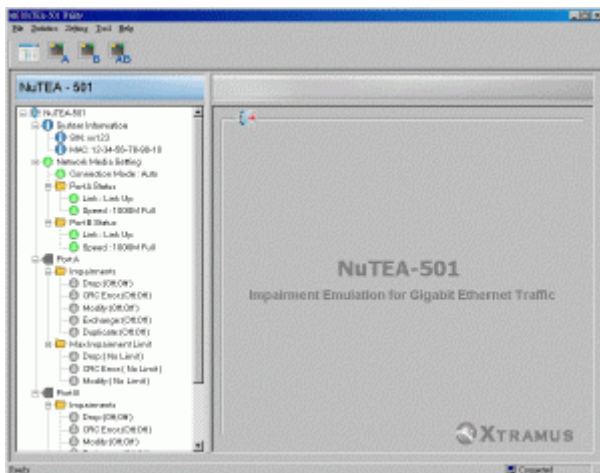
NuTEA-501 Probe
File Database Debug Tool Help

NuTEA - 501

NuTEA-501
System Information
S/N: sn123
MAC: 12-34-56-78-90-10
Network Media Setting
Connection Mode : Auto
Port A Status
Link : Link Up
Speed : 1000M Full
Port B Status
Link : Link Up
Speed : 1000M Full
Port A
Impairments
Drop (Off,Off)
CRC Error (Off,Off)
Modify (Off,Off)
Exchange (Off,Off)
Duplicate (Off,Off)
Max Impairment Limit
Drop ( No Limit )
CRC Error ( No Limit )
Modify ( No Limit )
Port B
Impairments
Drop (Off,Off)
CRC Error (Off,Off)
Modify (Off,Off)

NuTEA-501
Impairment Emulation for Gigabit Ethernet Traffic

XTRAMUS

Ready
Connected